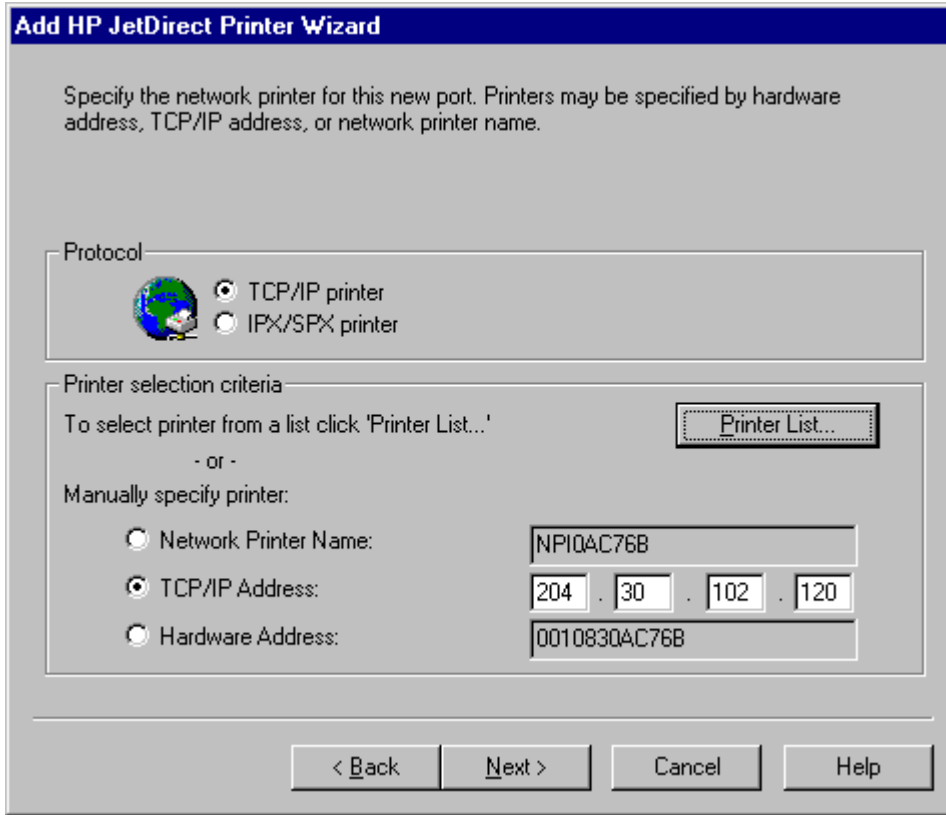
Add HP JetDirect Printer Wizard

Specify the network printer for this new port. Printers may be specified by hardware address, TCP/IP address, or network printer name.

Protocol

TCP/IP printer
IPX/SPX printer

Printer selection criteria

To select printer from a list click 'Printer List...'

Printer List...

- or -

Manually specify printer:

Network Printer Name: NPI0AC76B

TCP/IP Address: 204 . 30 . 102 . 120

Hardware Address: 0010830AC76B

< Back Next > Cancel Help